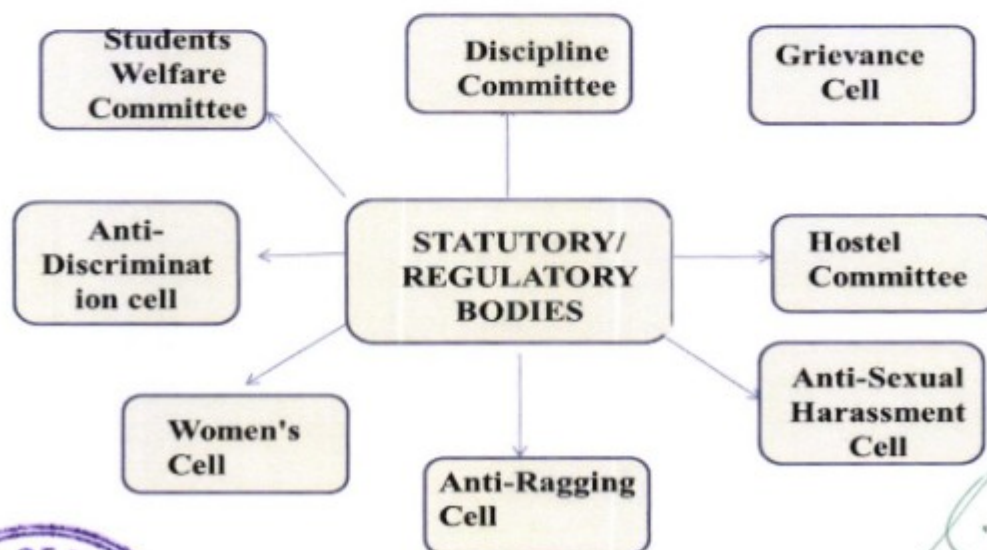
Students Welfare Committee

Discipline Committee

Grievance Cell

Anti-Discrimination cell

STATUTORY/ REGULATORY BODIES

Hostel Committee

Anti-Sexual Harassment Cell

Women's Cell

Anti-Ragging Cell